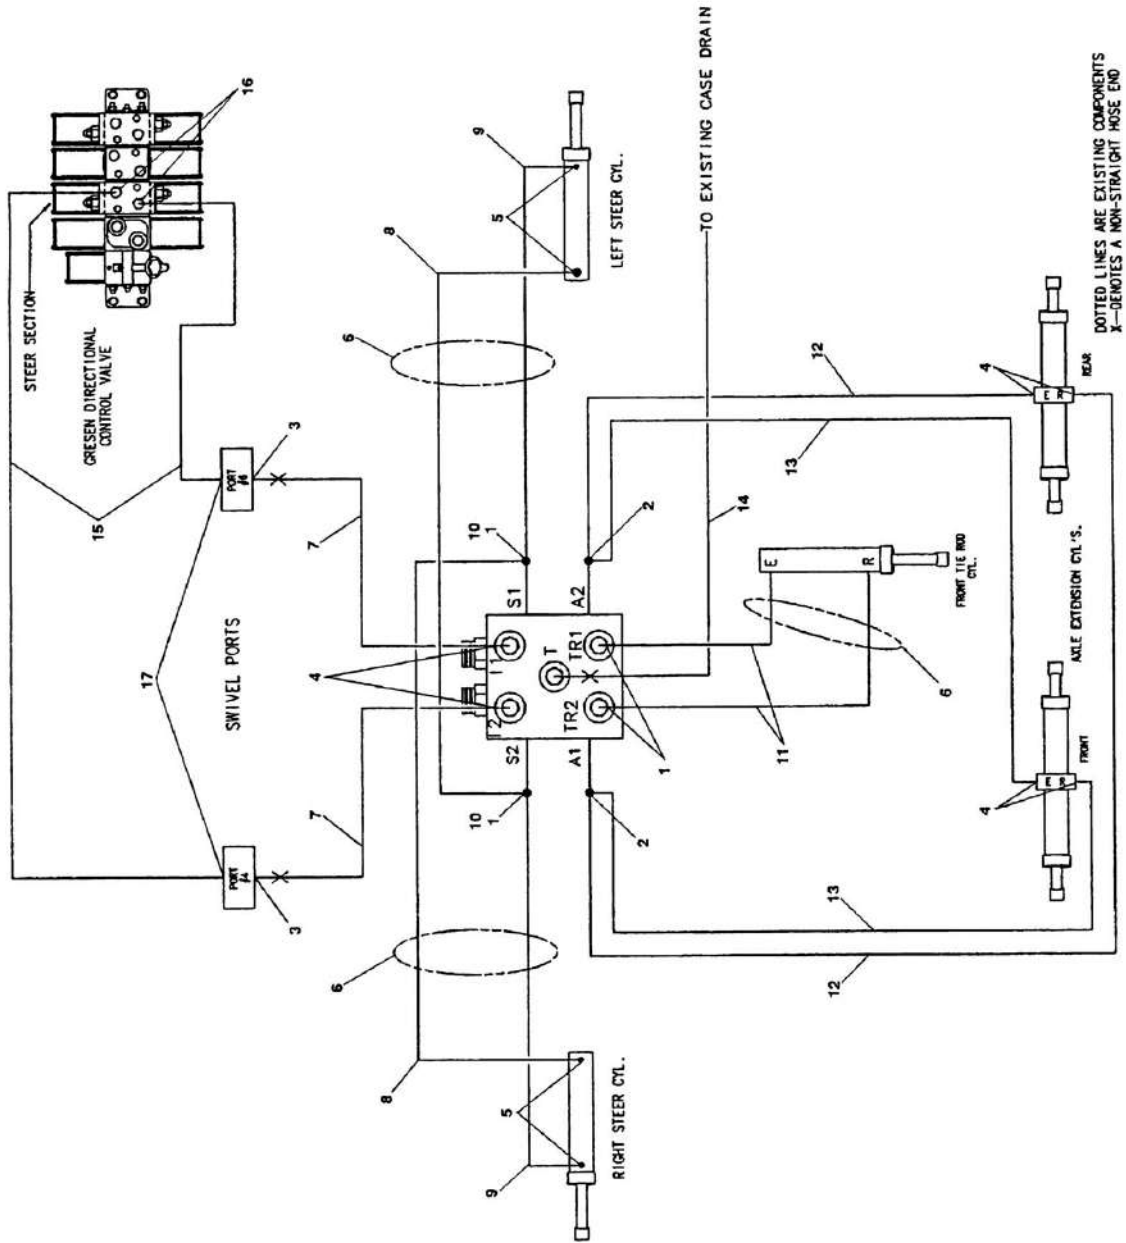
STEER SECTION
16
GRESEN DIRECTIONAL CONTROL VALVE
TO EXISTING CASE DRAIN
LEFT STEER CYL.
9
5
8
6
15
3
PORT #4
7
17
SWIVEL PORTS
4
10
1
S1
A2
2
14
13
12
4
REAR
I1
T
TR1
I2
TR2
E
R
FRONT TIE ROD CYL.
6
11
1
S2
A1
10
1
2
AXLE EXTENSION CYL'S.
FRONT
4
7
PORT #4
3
6
13
12
8
5
9
RIGHT STEER CYL.
DOTTED LINES ARE EXISTING COMPONENTS
X—DENOTES A NON-STRAIGHT HOSE END